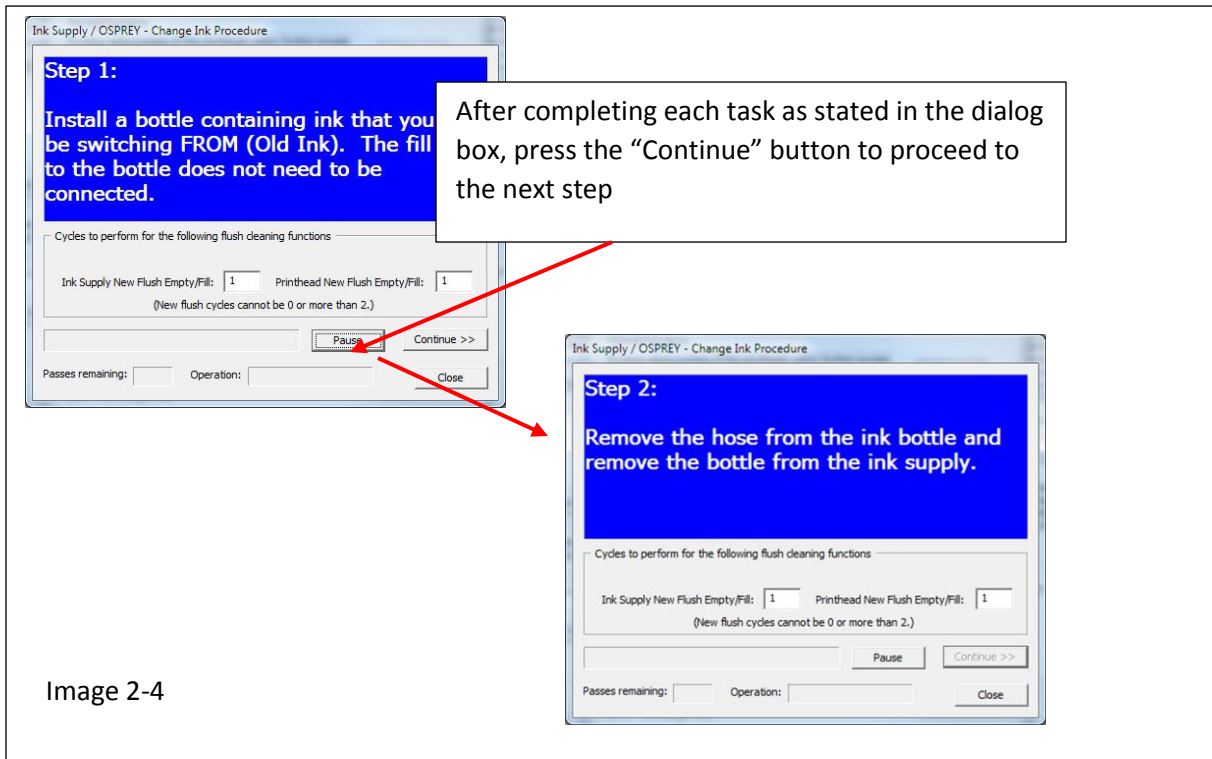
Ink Supply / OSPREY - Change Ink Procedure

Step 1:

Install a bottle containing ink that you be switching FROM (Old Ink). The fill to the bottle does not need to be connected.

Cycles to perform for the following flush cleaning functions

Ink Supply New Flush Empty/Fill: 1 Printhead New Flush Empty/Fill: 1

(New flush cycles cannot be 0 or more than 2.)

Pause Continue >>

Passes remaining: Operation: Close

After completing each task as stated in the dialog box, press the "Continue" button to proceed to the next step

Ink Supply / OSPREY - Change Ink Procedure

Step 2:

Remove the hose from the ink bottle and remove the bottle from the ink supply.

Cycles to perform for the following flush cleaning functions

Ink Supply New Flush Empty/Fill: 1 Printhead New Flush Empty/Fill: 1

(New flush cycles cannot be 0 or more than 2.)

Pause Continue >>

Passes remaining: Operation: Close

Image 2-4